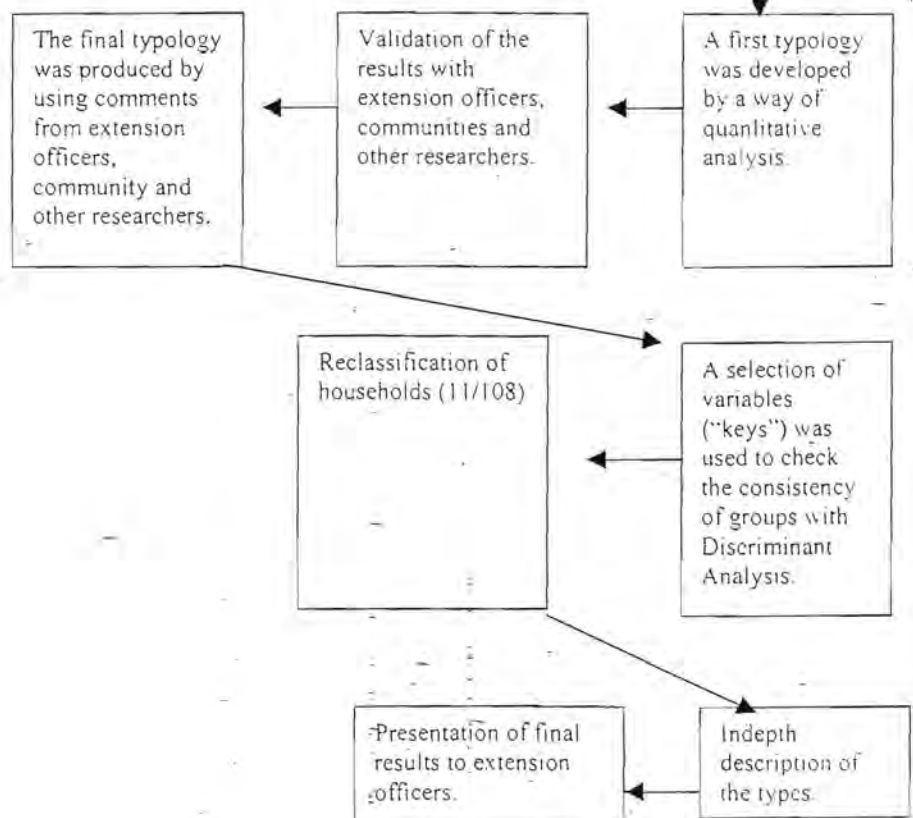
The final typology was produced by using comments from extension officers, community and other researchers.

Validation of the results with extension officers, communities and other researchers.

A first typology was developed by a way of quanlitative analysis.

Reclassification of households (11/108)

A selection of variables ("keys") was used to check the consistency of groups with Discriminant Analysis.

Presentation of final results to extension officers.

Indepth description of the types.